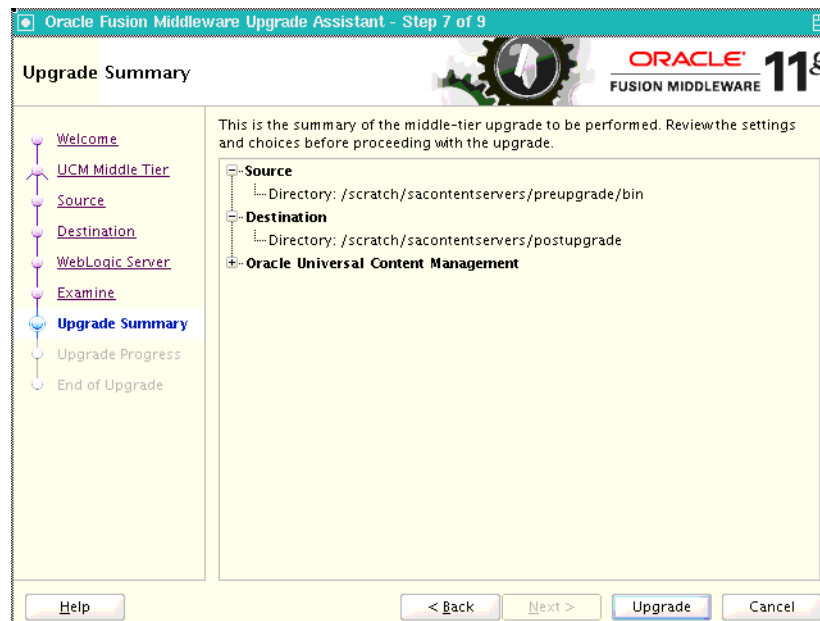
Oracle Fusion Middleware Upgrade Assistant - Step 7 of 9

Upgrade Summary

ORACLE FUSION MIDDLEWARE 11g

Welcome
UCM Middle Tier
Source
Destination
WebLogic Server
Examine
Upgrade Summary
Upgrade Progress
End of Upgrade

This is the summary of the middle-tier upgrade to be performed. Review the settings and choices before proceeding with the upgrade.

Source
Directory: /scratch/sacontentservers/preupgrade/bin
Destination
Directory: /scratch/sacontentservers/postupgrade
Oracle Universal Content Management

Help
< Back
Next >
Upgrade
Cancel